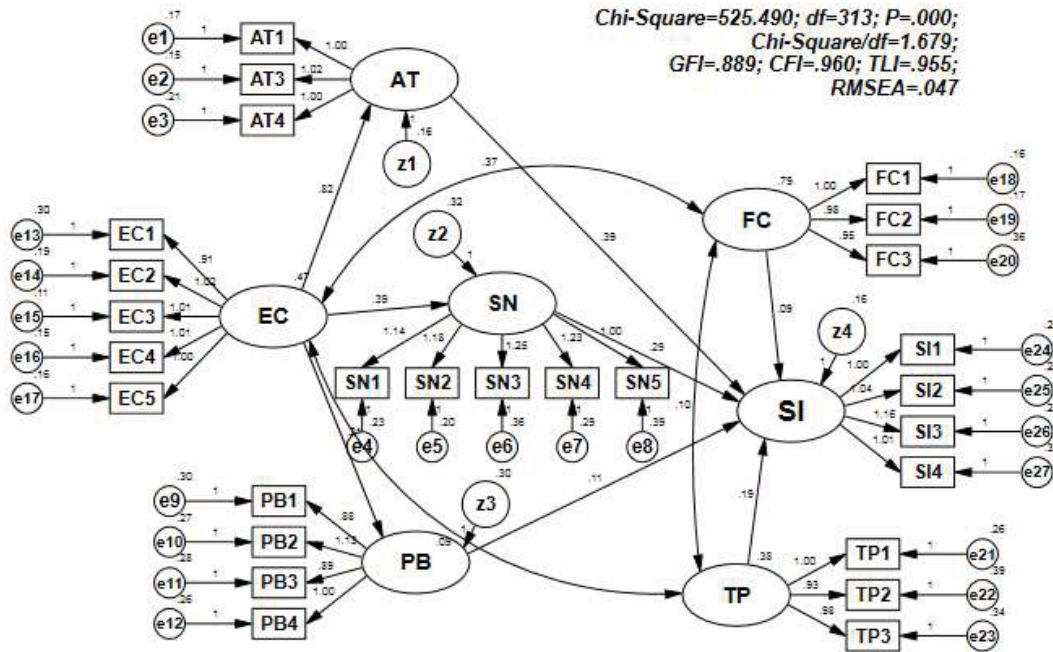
Chi-Square=525.490; df=313; P=.000;
Chi-Square/df=1.679;
GFI=.889; CFI=.960; TLI=.955;
RMSEA=.047

.17
e1
1
AT1
1.00
.15
e2
1
AT3
1.02
.21
e3
1
AT4
1.00
AT
1
.16
z1
.82
.37
.39
.79
FC
1.00
FC1
1
.16
e18
.98
FC2
1
.17
e19
.95
FC3
1
.36
e20
.32
z2
1
.30
e13
1
EC1
.91
.19
e14
1
EC2
1.00
.11
e15
1
EC3
1.01
.15
e16
1
EC4
1.01
.16
e17
1
EC5
1.00
.47
EC
.39
SN
1.14
1.18
1.26
1.23
1.00
.29
.09
.16
z4
1
SI
1.00
SI1
1
.2
e24
1.04
SI2
1
.2
e25
1.16
SI3
1
.2
e26
1.01
SI4
1
.3
e27
SN1
SN2
SN3
SN4
SN5
1
.23
e4
1
.20
e5
1
.36
e6
1
.29
e7
1
.39
e8
.10
.30
z3
.11
.30
e9
1
PB1
.88
.27
e10
1
PB2
1.13
.28
e11
1
PB3
.89
.26
e12
1
PB4
1.00
PB
1
.09
.19
.38
TP
1.00
TP1
1
.26
e21
.93
TP2
1
.39
e22
.98
TP3
1
.34
e23